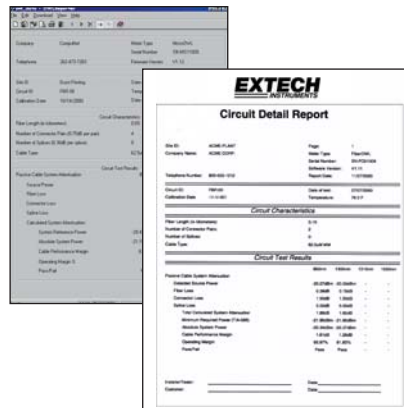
EXTECH INSTRUMENTS

Circuit Detail Report

Circuit Characteristics

Circuit Test Results

Company
Telephone
Site ID
Circuit ID
Calibration Date
Meter Type
Serial Number
Firmware Version

Installer/Tester:
Customer:
Date:
Date: